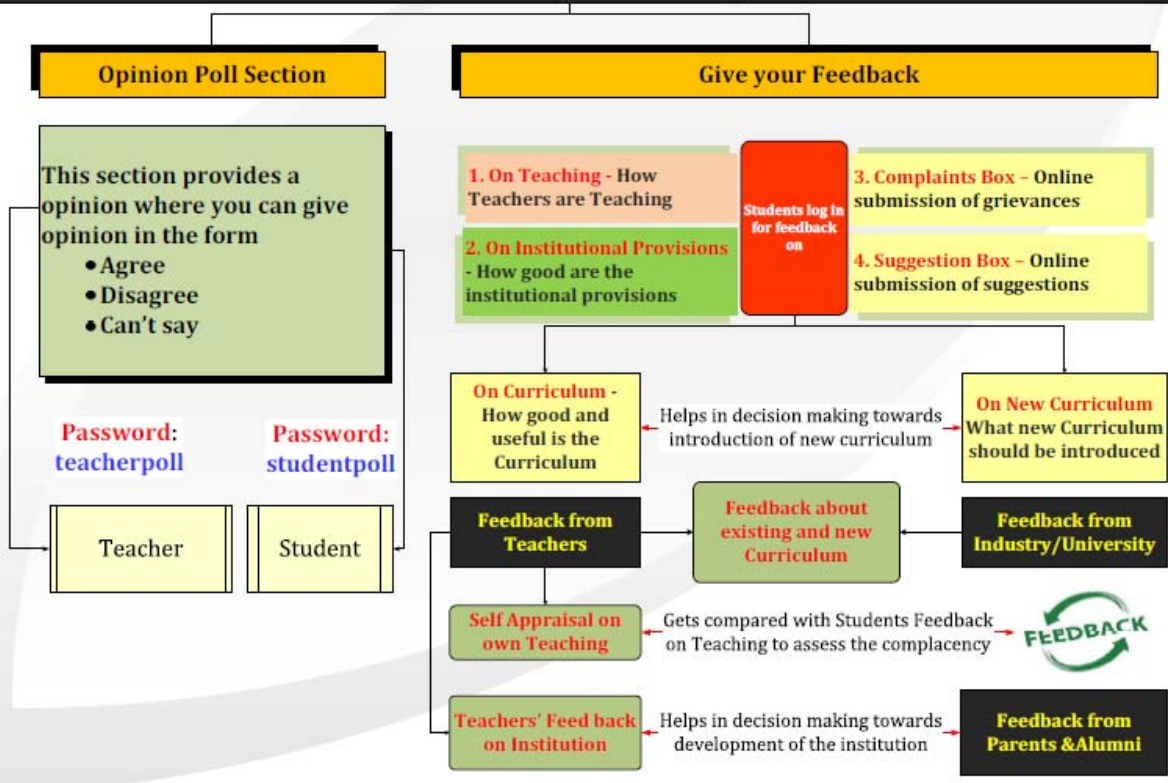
Opinion Poll Section

Give your Feedback

This section provides a opinion where you can give opinion in the form
• Agree
• Disagree
• Can't say

Password: teacherpoll

Password: studentpoll

Teacher

Student

1. On Teaching - How Teachers are Teaching

2. On Institutional Provisions - How good are the institutional provisions

Students log in for feedback on

3. Complaints Box – Online submission of grievances

4. Suggestion Box – Online submission of suggestions

On Curriculum - How good and useful is the Curriculum

Helps in decision making towards introduction of new curriculum

On New Curriculum What new Curriculum should be introduced

Feedback from Teachers

Feedback about existing and new Curriculum

Feedback from Industry/University

Self Appraisal on own Teaching

Gets compared with Students Feedback on Teaching to assess the complacency

FEEDBACK

Teachers' Feed back on Institution

Helps in decision making towards development of the institution

Feedback from Parents &Alumni